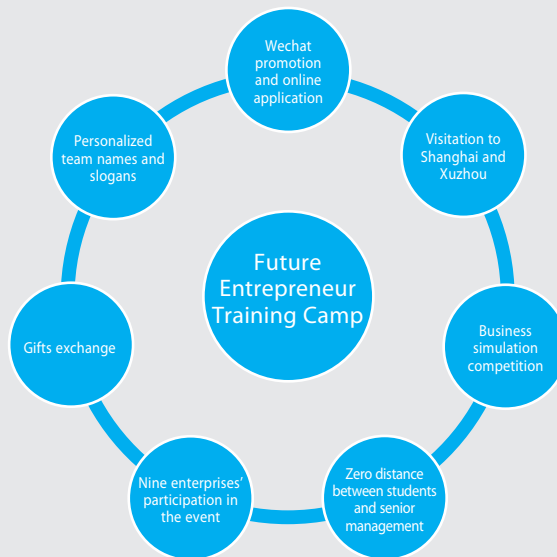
Future Entrepreneur Training Camp

Wechat promotion and online application

Visitation to Shanghai and Xuzhou

Business simulation competition

Zero distance between students and senior management

Nine enterprises' participation in the event

Gifts exchange

Personalized team names and slogans